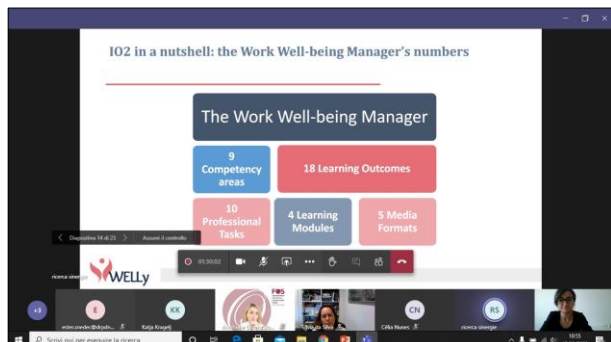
IO2 in a nutshell: the Work Well-being Manager's numbers

The Work Well-being Manager

9 Competency areas

18 Learning Outcomes

10 Professional Tasks

4 Learning Modules

5 Media Formats

Diapositiva 14 di 25

Assumi il controllo

ricerca sinergie

WELLy

01:30:02

+3

E

KK

Katja Kragelj

CN

Célia Nunes

RS

ricerca sinergie

Scrivi qui per eseguire la ricerca